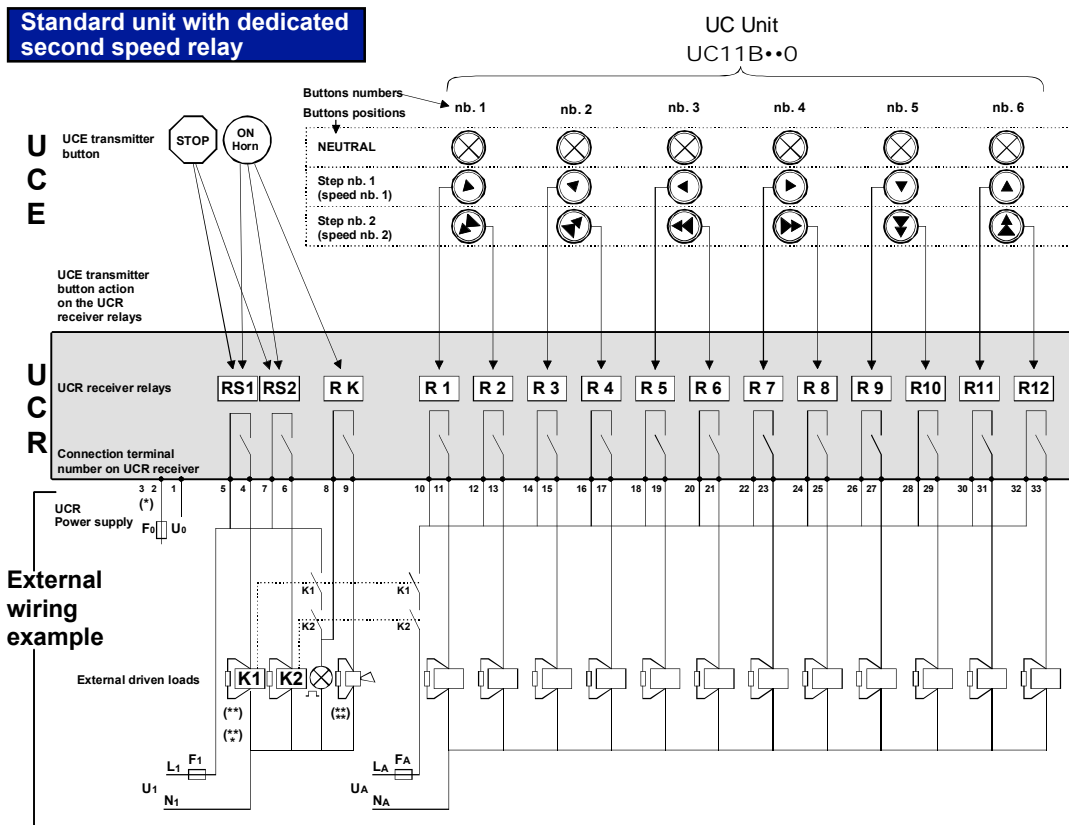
Standard unit with dedicated second speed relay

UC Unit
UC11B••0

Buttons numbers
Buttons positions

nb. 1 nb. 2 nb. 3 nb. 4 nb. 5 nb. 6

U
C
E

UCE transmitter button

STOP

ON Horn

NEUTRAL

Step nb. 1 (speed nb. 1)

Step nb. 2 (speed nb. 2)

UCE transmitter button action on the UCR receiver relays

U
C
R

UCR receiver relays

RS1 RS2 R K R 1 R 2 R 3 R 4 R 5 R 6 R 7 R 8 R 9 R10 R11 R12

Connection terminal number on UCR receiver

3 2 (*) 1 5 4 7 6 8 9 10 11 12 13 14 15 16 17 18 19 20 21 22 23 24 25 26 27 28 29 30 31 32 33

UCR Power supply

$F_0$ $U_0$

External wiring example

K1 K1

K2 K2

External driven loads

K1 K2

(**) (***) (****)

$L_1$ $F_1$

$U_1$

$N_1$

$L_A$ $F_A$

$U_A$

$N_A$